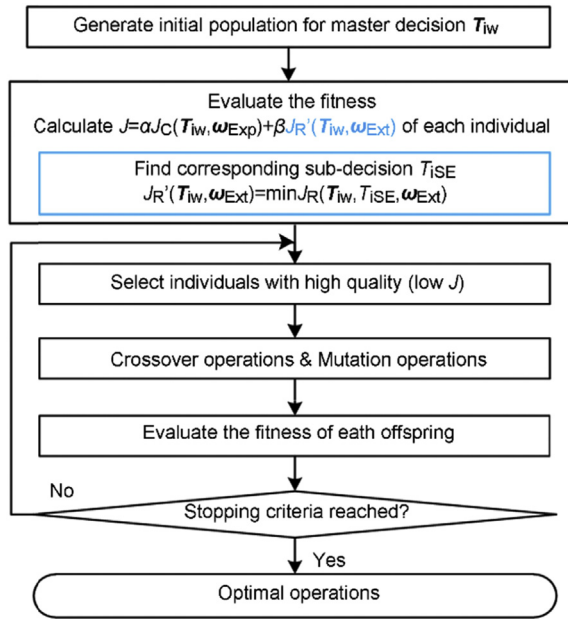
Generate initial population for master decision $\boldsymbol{T}_{\text{iw}}$

Evaluate the fitness

Calculate $J=\alpha J_{\text{C}}(\boldsymbol{T}_{\text{iw}},\boldsymbol{\omega}_{\text{Exp}})+\beta J_{\text{R}}'(\boldsymbol{T}_{\text{iw}},\boldsymbol{\omega}_{\text{Ext}})$ of each individual

Find corresponding sub-decision $T_{\text{iSE}}$

$J_{\text{R}}'(\boldsymbol{T}_{\text{iw}},\boldsymbol{\omega}_{\text{Ext}})=\min J_{\text{R}}(\boldsymbol{T}_{\text{iw}},T_{\text{iSE}},\boldsymbol{\omega}_{\text{Ext}})$

Select individuals with high quality (low $J$)

Crossover operations & Mutation operations

Evaluate the fitness of eath offspring

No

Stopping criteria reached?

Yes

Optimal operations